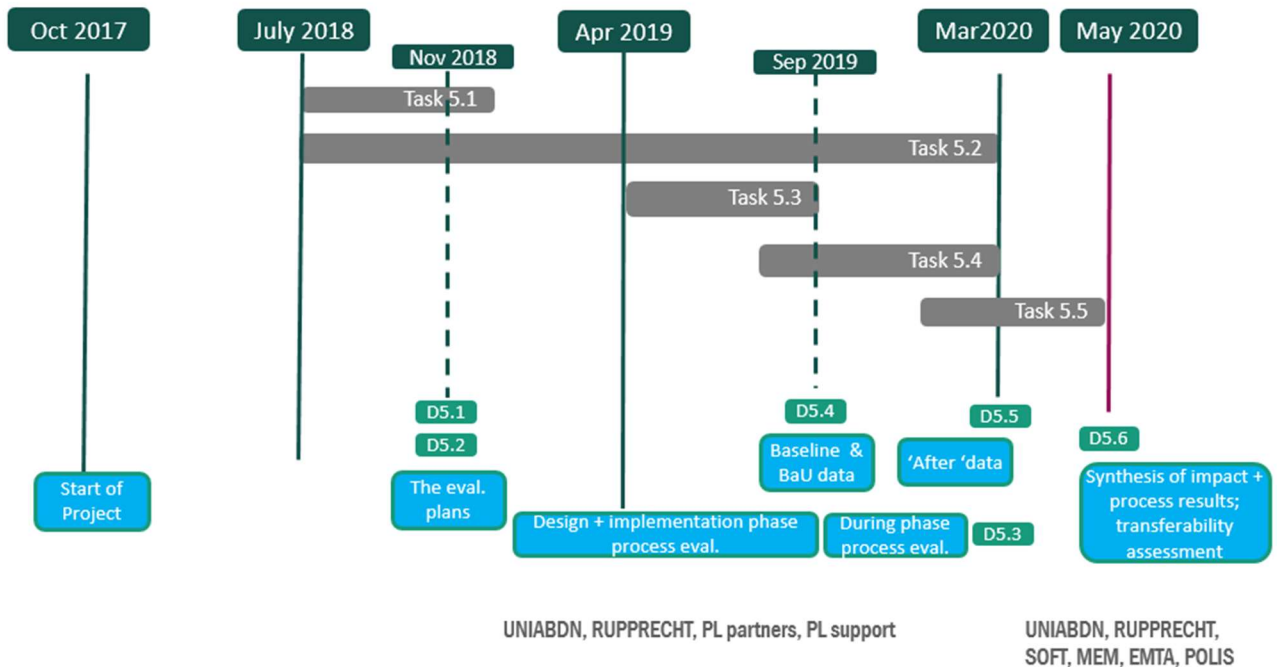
Oct 2017
July 2018
Nov 2018
Apr 2019
Sep 2019
Mar2020
May 2020

Task 5.1
Task 5.2
Task 5.3
Task 5.4
Task 5.5

D5.1
D5.2
D5.4
D5.5
D5.6

Start of Project

The eval. plans

Baseline & BaU data

'After 'data

Synthesis of impact + process results; transferability assessment

Design + implementation phase process eval.

During phase process eval.

D5.3

UNIABDN, RUPPRECHT, PL partners, PL support

UNIABDN, RUPPRECHT, SOFT, MEM, EMTA, POLIS